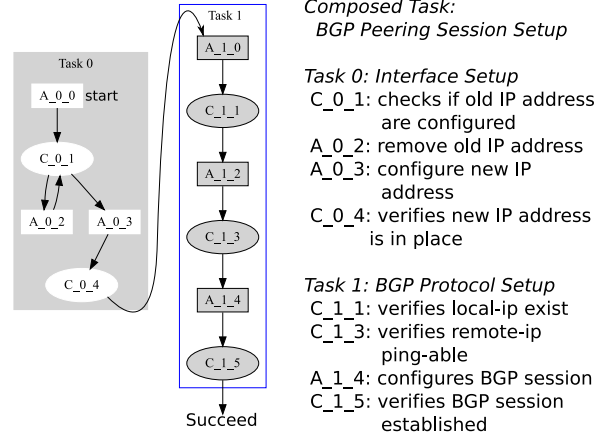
Task 0

A_0_0 start

C_0_1

A_0_2

A_0_3

C_0_4

Task 1

A_1_0

C_1_1

A_1_2

C_1_3

A_1_4

C_1_5

Succeed

Composed Task:
BGP Peering Session Setup

Task 0: Interface Setup
C_0_1: checks if old IP address are configured
A_0_2: remove old IP address
A_0_3: configure new IP address
C_0_4: verifies new IP address is in place

Task 1: BGP Protocol Setup
C_1_1: verifies local-ip exist
C_1_3: verifies remote-ip ping-able
A_1_4: configures BGP session
C_1_5: verifies BGP session established